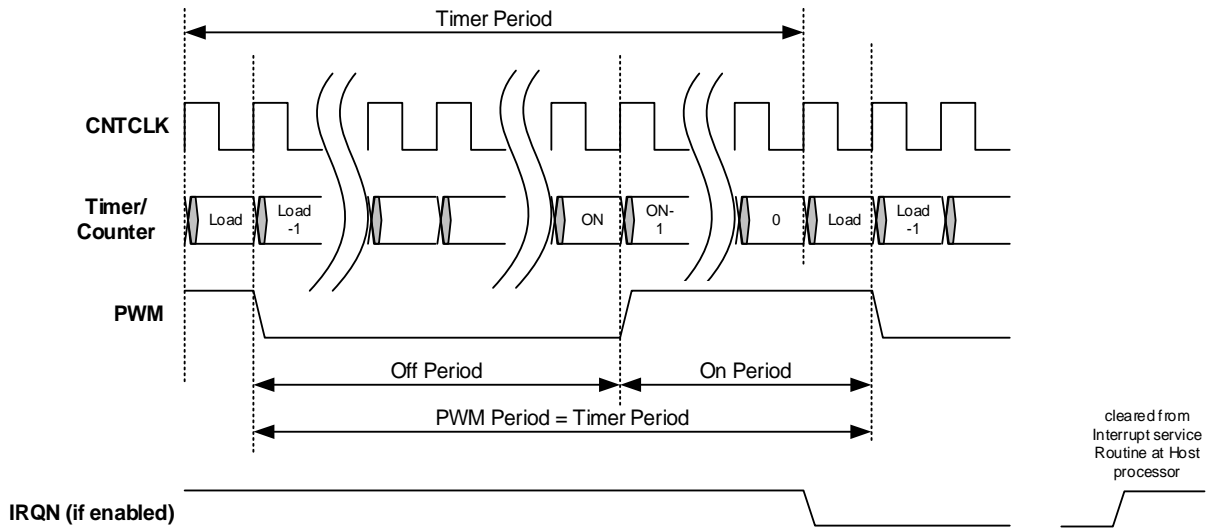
Timer Period

CNTCLK

Timer/ Counter

Load

Load -1

ON

ON- 1

0

Load

Load -1

PWM

Off Period

On Period

PWM Period = Timer Period

cleared from Interrupt service Routine at Host processor

IRQN (if enabled)